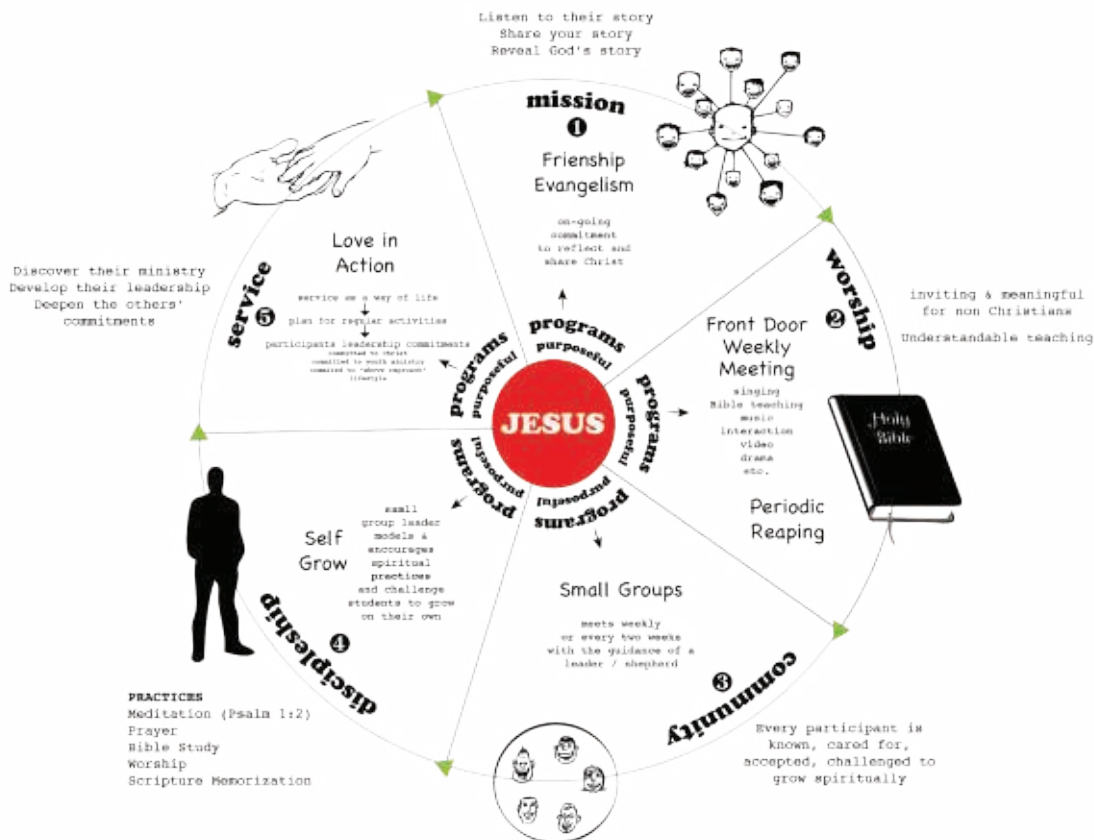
Listen to their story
Share your story
Reveal God's story

mission
1
Frienship Evangelism

on-going commitment to reflect and share Christ

worship
2

inviting & meaningful for non Christians

Understandable teaching

Front Door Weekly Meeting

singing
Bible teaching
music
interaction
video
drama
etc.

Periodic Reaping

Holy Bible

community
3

Small Groups

meets weekly or every two weeks with the guidance of a leader / shepherd

Every participant is known, cared for, accepted, challenged to grow spiritually

discipleship
4

Self Grow

small group leader models & encourages spiritual practices and challenge students to grow on their own

PRACTICES
Meditation (Psalm 1:2)
Prayer
Bible Study
Worship
Scripture Memorization

service
5

Love in Action

service as a way of life
plan for regular activities
participants leadership commitments
committed to Christ
committed to youth ministry
committed to "above reproach" lifestyle

Discover their ministry
Develop their leadership
Deepen the others' commitments

programs purposeful
programs purposeful
programs purposeful
programs purposeful
programs purposeful

JESUS